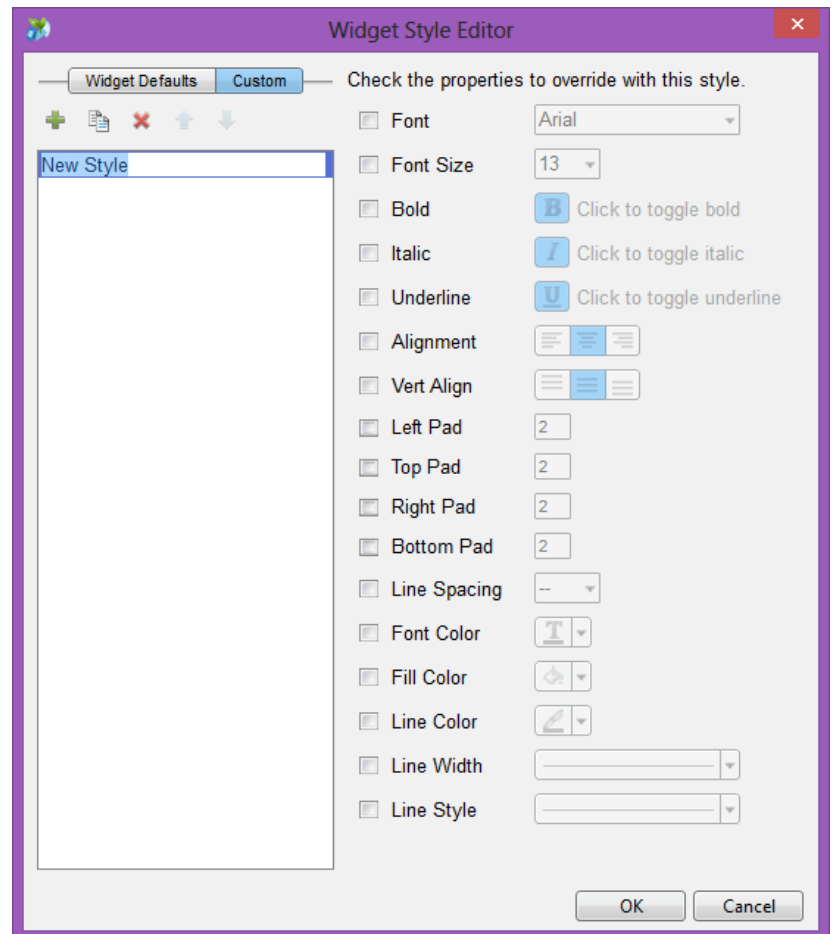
Widget Style Editor

Widget Defaults | Custom

Check the properties to override with this style.

New Style

Font | Arial
Font Size | 13
Bold | B Click to toggle bold
Italic | I Click to toggle italic
Underline | U Click to toggle underline
Alignment
Vert Align
Left Pad | 2
Top Pad | 2
Right Pad | 2
Bottom Pad | 2
Line Spacing | --
Font Color | T
Fill Color
Line Color
Line Width
Line Style

OK
Cancel